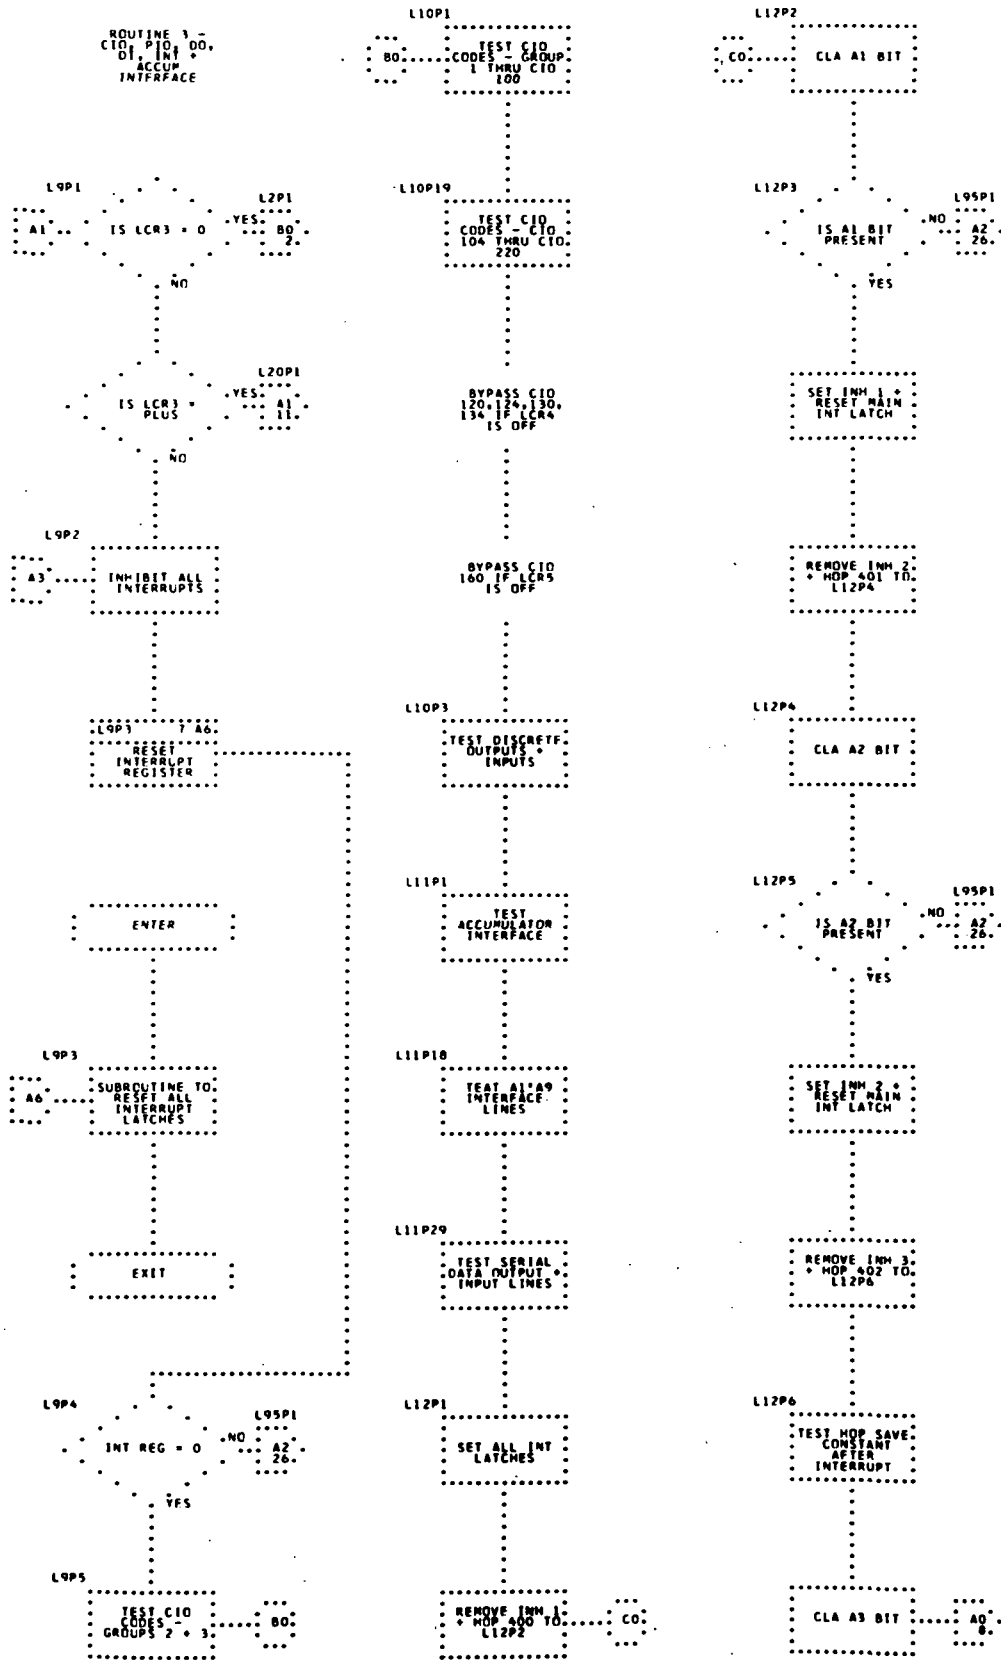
ROUTINE 3 - CIO, PIO, DO, DI, INT + ACCUM INTERFACE

L9P1

A1

IS LCR3 = 0

YES

L2P1

B0 2.

NO

L20P1

IS LCR3 = PLUS

YES

A1 11.

NO

L9P2

A3

INHIBIT ALL INTERRUPTS

L9P3 7 A6.

RESET INTERRUPT REGISTER

ENTER

L9P3

A6

SUBROUTINE TO RESET ALL INTERRUPT LATCHES

EXIT

L9P4

INT REG = 0

NO

L95P1

A2 26.

YES

L9P5

TEST CIO CODES - GROUPS 2 + 3.

B0

L10P1

B0

TEST CIO CODES - GROUP 1 THRU CIO 100

L10P19

TEST CIO CODES - CIO 104 THRU CIO 220

BYPASS CIO 120,124,130, 134 IF LCR4 IS OFF

BYPASS CIO 160 IF LCR5 IS OFF

L10P3

TEST DISCRETE OUTPUTS + INPUTS

L11P1

TEST ACCUMULATOR INTERFACE

L11P18

TEAT A1-A9 INTERFACE LINES

L11P29

TEST SERIAL DATA OUTPUT + INPUT LINES

L12P1

SET ALL INT LATCHES

REMOVE INH 1 + HOP 400 TO L12P2

C0

L12P2

C0

CLA A1 BIT

L12P3

IS A1 BIT PRESENT

NO

L95P1

A2 26.

YES

SET INH 1 + RESET MAIN INT LATCH

REMOVE INH 2 + HOP 401 TO L12P4

L12P4

CLA A2 BIT

L12P5

IS A2 BIT PRESENT

NO

L95P1

A2 26.

YES

SET INH 2 + RESET MAIN INT LATCH

REMOVE INH 3 + HOP 402 TO L12P6

L12P6

TEST HOP SAVE CONSTANT AFTER INTERRUPT

CLA A3 BIT

A0 8.